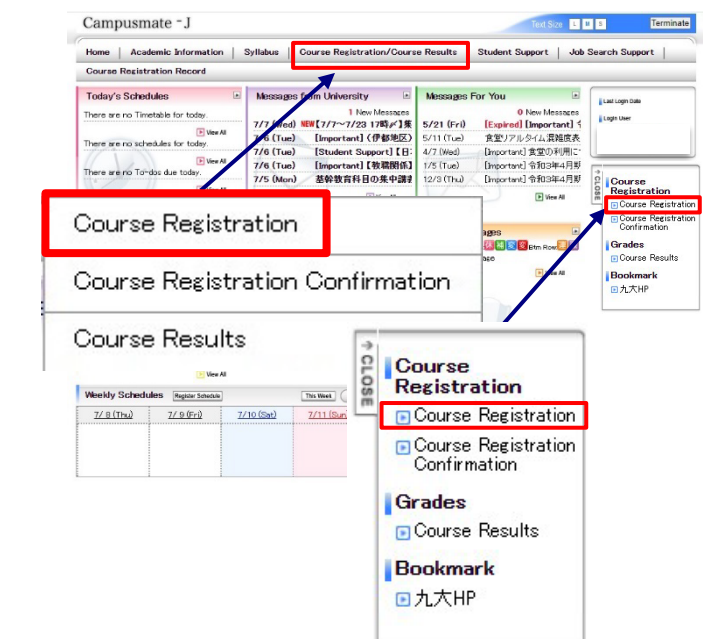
Campusmate - J

Text Size S M L Terminate

Home | Academic Information | Syllabus | Course Registration/Course Results | Student Support | Job Search Support

Course Registration Record

Today's Schedules

There are no Timetable for today.

View All

There are no schedules for today.

View All

There are no To-dos due today.

Messages from University

1 New Messages

7/7 (Wed) NEW【7/7～7/23 17時〆】集

7/6 (Tue) 【Important】(伊都地区)

7/6 (Tue) 【Student Support】【日:

7/6 (Tue) 【Important】【教職関係】

7/5 (Mon) 基幹教育科目の集中講義

View All

Messages For You

0 New Messages

5/21 (Fri) 【Expired】【Important】令

5/11 (Tue) 食堂リアルタイム混雑度表

4/7 (Wed) 【Important】食堂の利用に

1/5 (Tue) 【Important】令和3年4月期

12/3 (Thu) 【Important】令和3年4月期

View All

Last Login Date

Login User

Course Registration

Course Registration Confirmation

Course Results

View All

Weekly Schedules Register Schedule This Week

7/8 (Thu) 7/9 (Fri) 7/10 (Sat) 7/11 (Sun)

CLOSE

Course Registration

Course Registration

Course Registration Confirmation

Grades

Course Results

Bookmark

九大HP